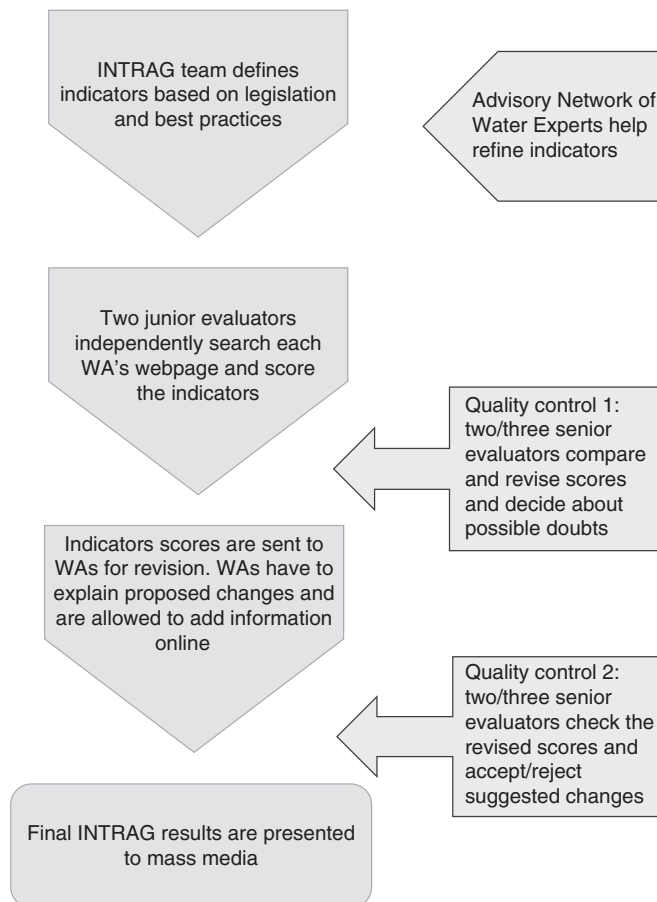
INTRAG team defines indicators based on legislation and best practices

Advisory Network of Water Experts help refine indicators

Two junior evaluators independently search each WA's webpage and score the indicators

Quality control 1: two/three senior evaluators compare and revise scores and decide about possible doubts

Indicators scores are sent to WAs for revision. WAs have to explain proposed changes and are allowed to add information online

Quality control 2: two/three senior evaluators check the revised scores and accept/reject suggested changes

Final INTRAG results are presented to mass media